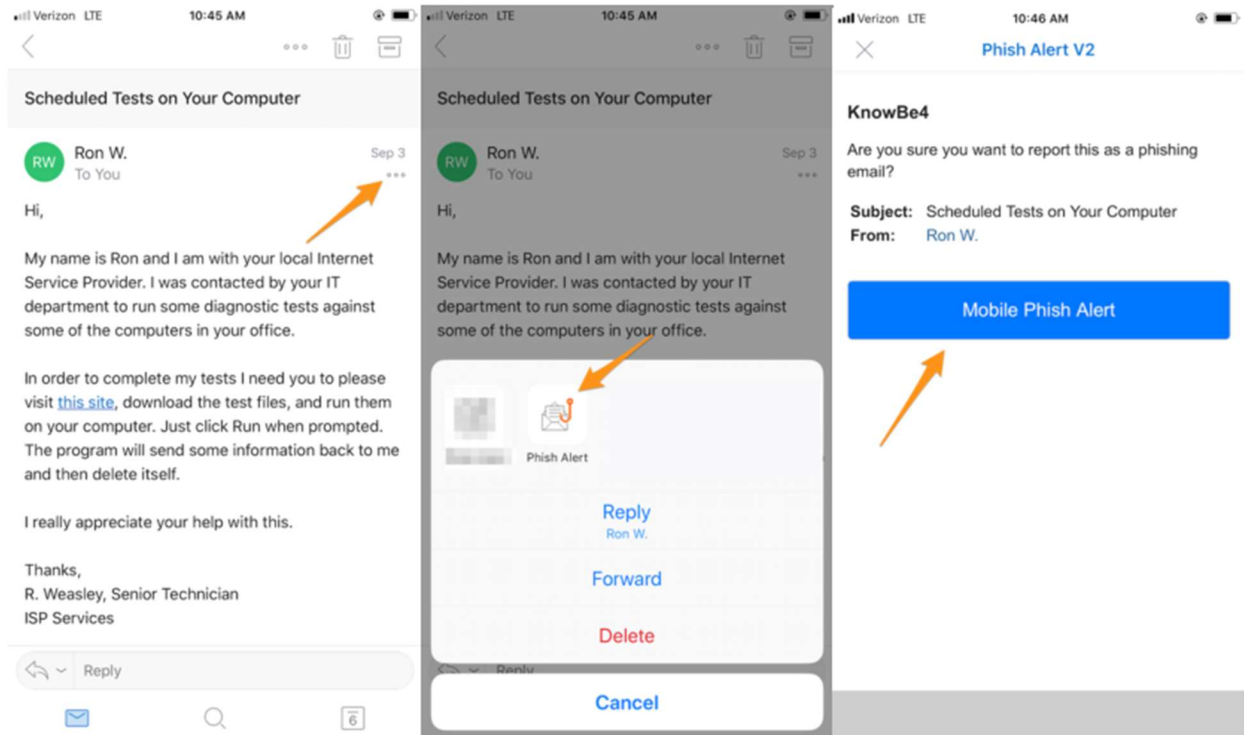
Verizon LTE 10:45 AM

Scheduled Tests on Your Computer

RW Ron W.
To You
Sep 3

Hi,

My name is Ron and I am with your local Internet Service Provider. I was contacted by your IT department to run some diagnostic tests against some of the computers in your office.

In order to complete my tests I need you to please visit this site, download the test files, and run them on your computer. Just click Run when prompted. The program will send some information back to me and then delete itself.

I really appreciate your help with this.

Thanks,
R. Weasley, Senior Technician
ISP Services

Reply

6

Verizon LTE 10:45 AM

Scheduled Tests on Your Computer

RW Ron W.
To You
Sep 3

Hi,

My name is Ron and I am with your local Internet Service Provider. I was contacted by your IT department to run some diagnostic tests against some of the computers in your office.

Phish Alert

Reply
Ron W.

Forward

Delete

Cancel

Verizon LTE 10:46 AM

Phish Alert V2

KnowBe4

Are you sure you want to report this as a phishing email?

Subject: Scheduled Tests on Your Computer
From: Ron W.

Mobile Phish Alert